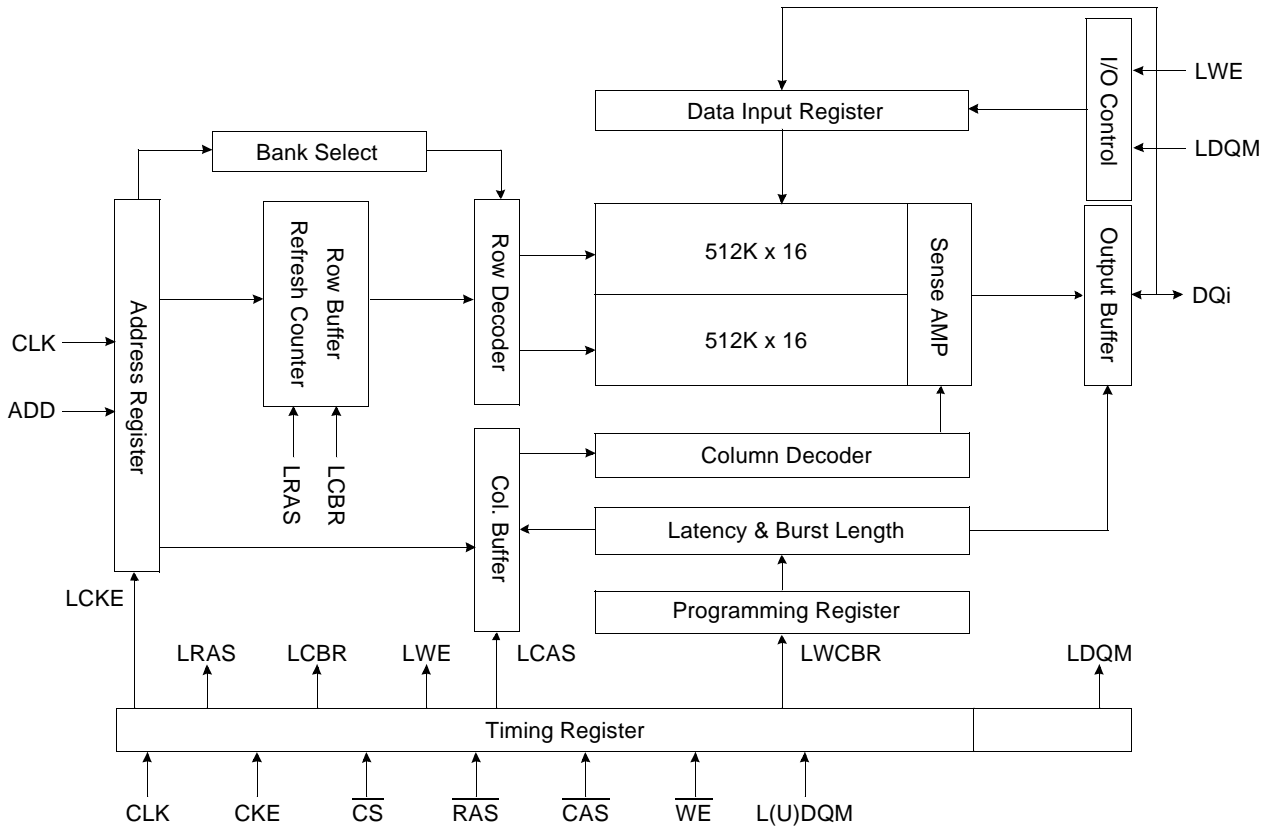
I/O Control

LWE

Data Input Register

LDQM

Bank Select

Address Register

Row Buffer Refresh Counter

Row Decoder

512K x 16

512K x 16

Sense AMP

Output Buffer

DQi

CLK

ADD

LRAS

LCBR

Col. Buffer

Column Decoder

Latency & Burst Length

Programming Register

LCKE

LRAS

LCBR

LWE

LCAS

LWCBR

LDQM

Timing Register

CLK

CKE

$\overline{CS}$

$\overline{RAS}$

$\overline{CAS}$

$\overline{WE}$

L(U)DQM